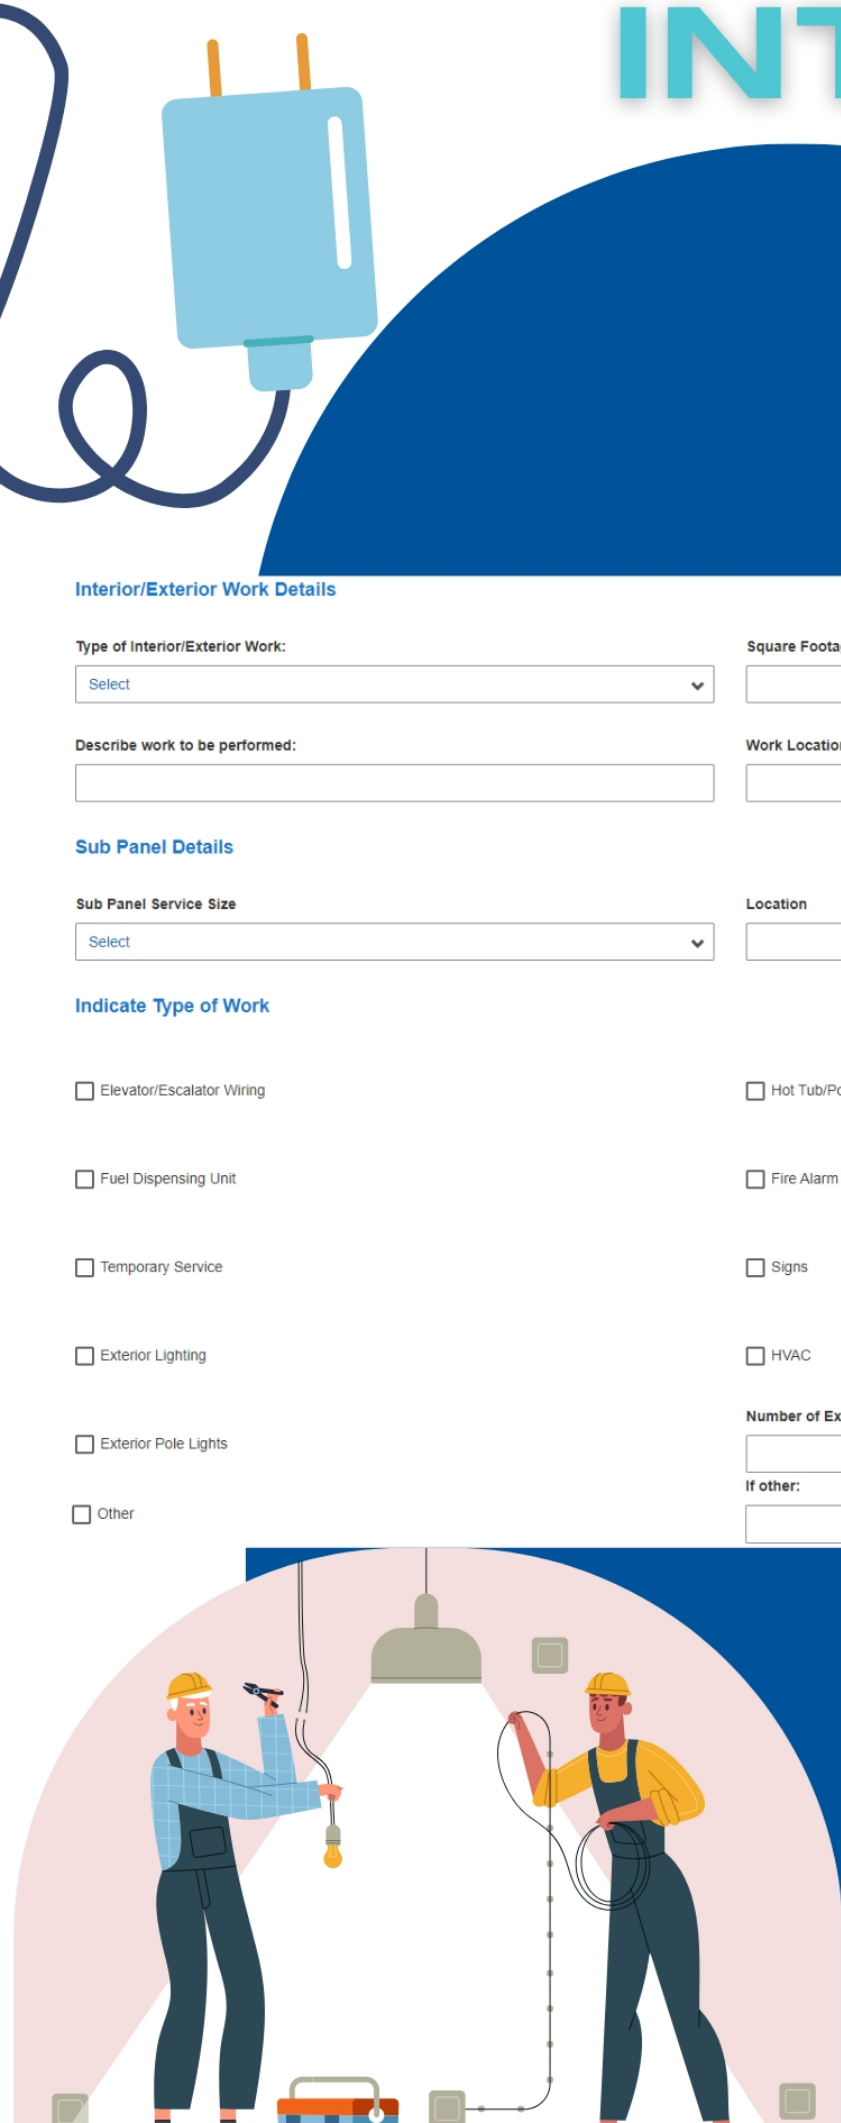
INT

Interior/Exterior Work Details

Type of Interior/Exterior Work:

Select

Square Foota

Describe work to be performed:

Work Locatio

Sub Panel Details

Sub Panel Service Size

Select

Location

Indicate Type of Work

Elevator/Escalator Wiring

Hot Tub/Po

Fuel Dispensing Unit

Fire Alarm

Temporary Service

Signs

Exterior Lighting

HVAC

Number of Ex

Exterior Pole Lights

If other:

Other